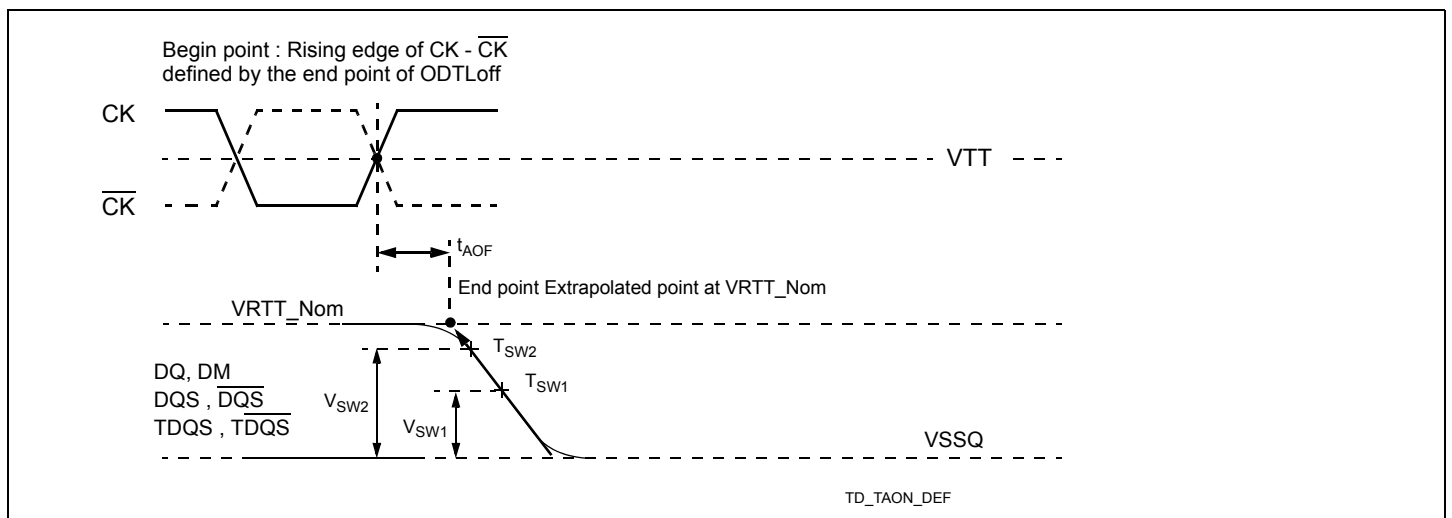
Begin point : Rising edge of CK - $\overline{CK}$ defined by the end point of ODTLoff

CK

VTT

$\overline{CK}$

$t_{AOF}$

End point Extrapolated point at VRTT_Nom

VRTT_Nom

$T_{SW2}$

$T_{SW1}$

DQ, DM
DQS , $\overline{DQS}$
TDQS , $\overline{TDQS}$

$V_{SW2}$

$V_{SW1}$

VSSQ

TD_TAON_DEF